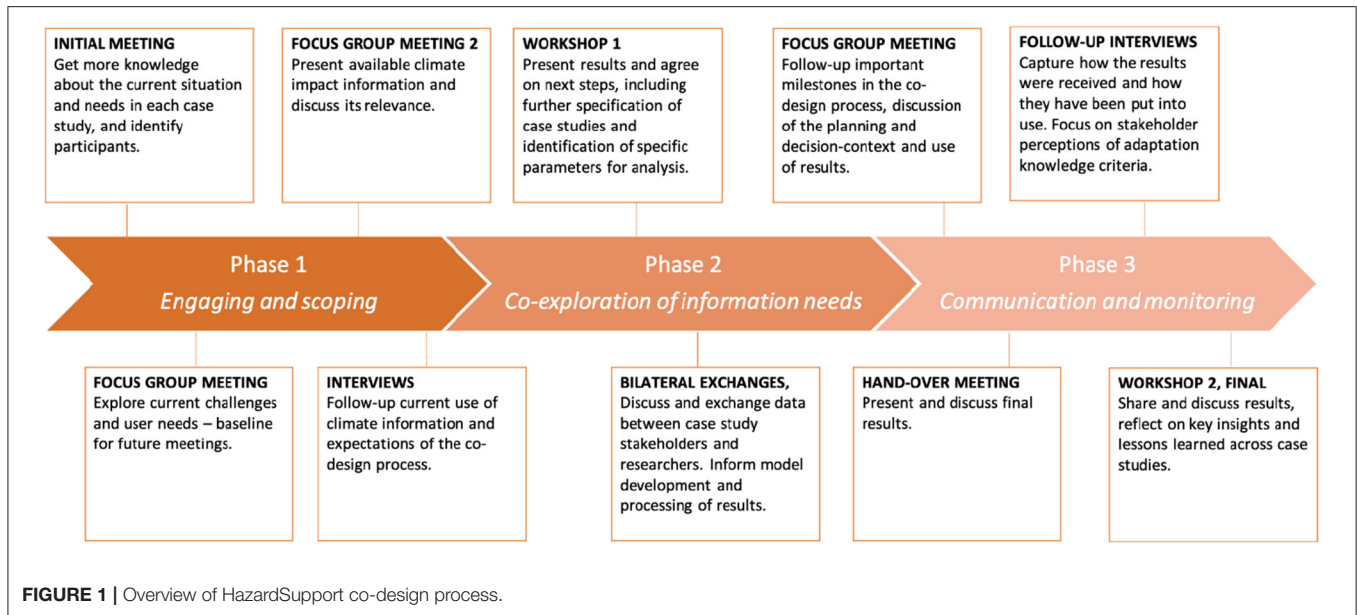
INITIAL MEETING
Get more knowledge about the current situation and needs in each case study, and identify participants.

FOCUS GROUP MEETING 2
Present available climate impact information and discuss its relevance.

WORKSHOP 1
Present results and agree on next steps, including further specification of case studies and identification of specific parameters for analysis.

FOCUS GROUP MEETING
Follow-up important milestones in the co-design process, discussion of the planning and decision-context and use of results.

FOLLOW-UP INTERVIEWS
Capture how the results were received and how they have been put into use. Focus on stakeholder perceptions of adaptation knowledge criteria.

Phase 1
Engaging and scoping

Phase 2
Co-exploration of information needs

Phase 3
Communication and monitoring

FOCUS GROUP MEETING
Explore current challenges and user needs – baseline for future meetings.

INTERVIEWS
Follow-up current use of climate information and expectations of the co-design process.

BILATERAL EXCHANGES,
Discuss and exchange data between case study stakeholders and researchers. Inform model development and processing of results.

HAND-OVER MEETING
Present and discuss final results.

WORKSHOP 2, FINAL
Share and discuss results, reflect on key insights and lessons learned across case studies.

FIGURE 1 | Overview of HazardSupport co-design process.